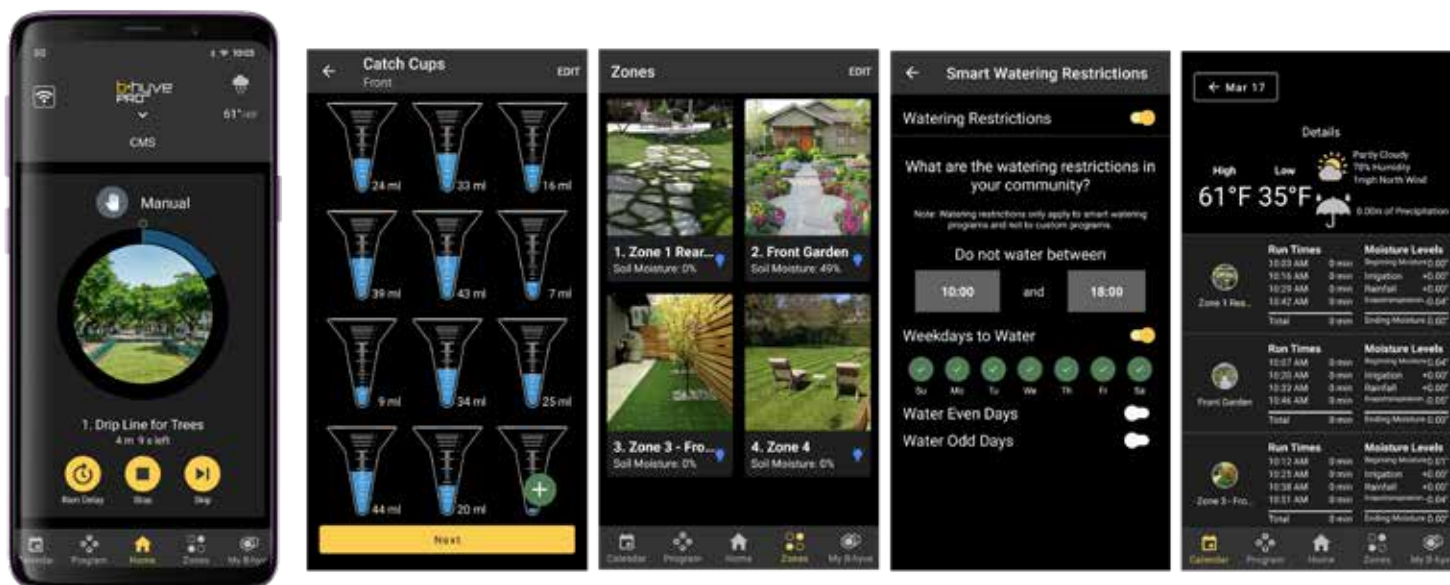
b-hyve PRO

CMS

61°

Manual

1. Drip Line for Trees
4 m 9 s left

Rain Delay Stop Skip

Calendar Program Home Zones My B-hyve

Catch Cups
Front
EDIT

24 ml
33 ml
16 ml
39 ml
43 ml
7 ml
9 ml
34 ml
25 ml
44 ml
20 ml

Next

Zones
EDIT

1. Zone 1 Rear...
Soil Moisture: 0%

2. Front Garden
Soil Moisture: 49%

3. Zone 3 - Fro...
Soil Moisture: 0%

4. Zone 4
Soil Moisture: 0%

Calendar Program Home Zones My B-hyve

Smart Watering Restrictions

Watering Restrictions

What are the watering restrictions in your community?

Note: Watering restrictions only apply to smart watering programs and not to custom programs.

Do not water between

10:00 and 18:00

Weekdays to Water

Su Mo Tu We Th Fr Sa

Water Even Days

Water Odd Days

← Mar 17

Details

High Low
61°F 35°F

Partly Cloudy
78% Humidity
7mph North Wind

0.00in of Precipitation

Zone 1 Rea...
Run Times
10:03 AM 0 min
10:16 AM 0 min
10:29 AM 0 min
10:42 AM 0 min
Total 0 min
Moisture Levels
Beginning Moisture 0.00"
Irrigation +0.00"
Rainfall +0.00"
Evapotranspiration -0.00"
Ending Moisture 0.00"

Front Garden
Run Times
10:07 AM 0 min
10:20 AM 0 min
10:33 AM 0 min
10:46 AM 0 min
Total 0 min
Moisture Levels
Beginning Moisture 0.04"
Irrigation +0.00"
Rainfall +0.00"
Evapotranspiration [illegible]
Ending Moisture 0.00"

Zone 3 - Fro...
Run Times
10:12 AM 0 min
10:25 AM 0 min
10:38 AM 0 min
10:51 AM 0 min
Total 0 min
Moisture Levels
Beginning Moisture 0.0"
Irrigation +0.00"
Rainfall +0.00"
Evapotranspiration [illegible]
Ending Moisture 0.00"

Calendar Program Home Zones My B-hyve